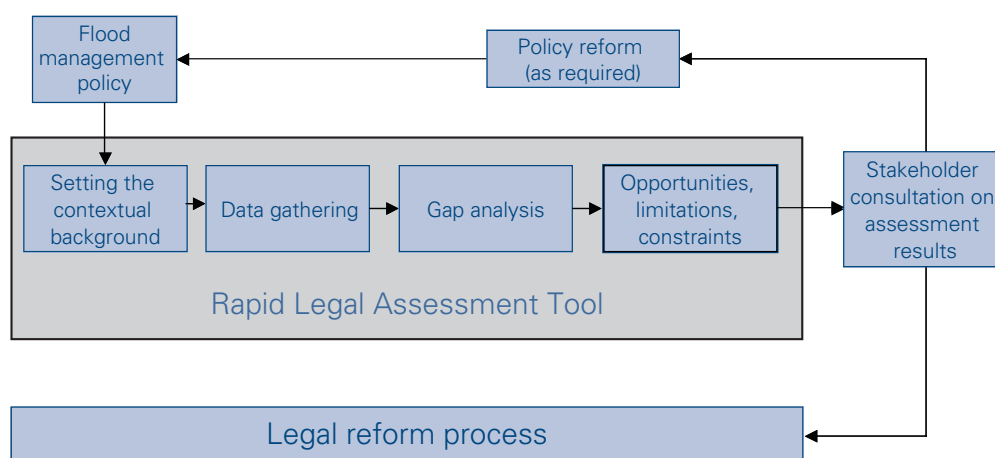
Flood management policy

Policy reform (as required)

Setting the contextual background

Data gathering

Gap analysis

Opportunities, limitations, constraints

Stakeholder consultation on assessment results

Rapid Legal Assessment Tool

Legal reform process